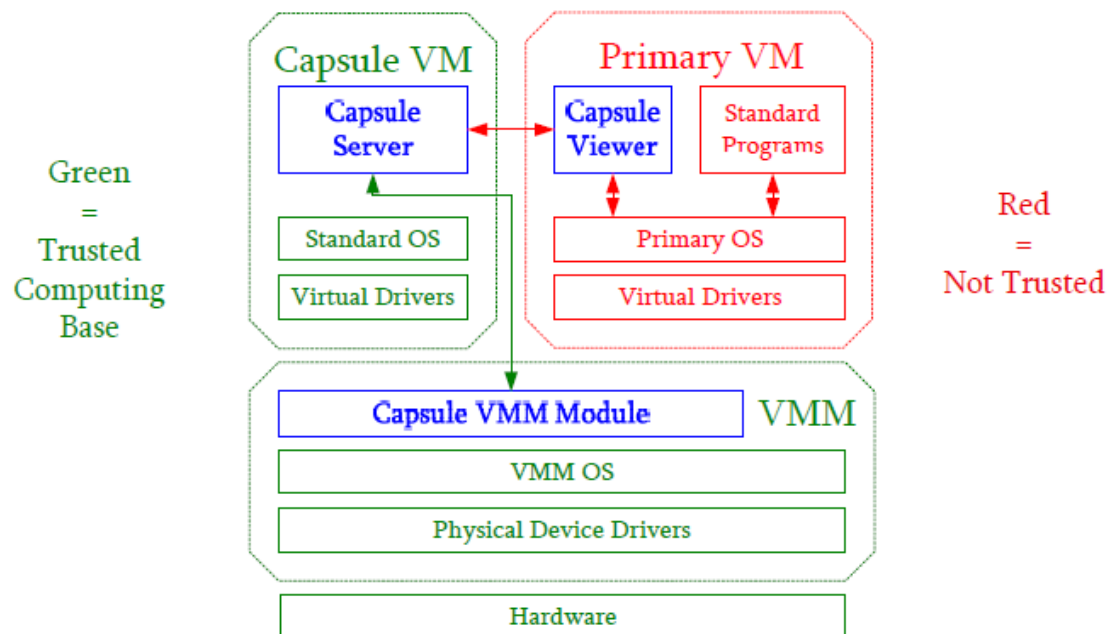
Green
=
Trusted
Computing
Base

Capsule VM

Capsule Server

Standard OS

Virtual Drivers

Primary VM

Capsule Viewer

Standard Programs

Primary OS

Virtual Drivers

Red
=
Not Trusted

Capsule VMM Module

VMM

VMM OS

Physical Device Drivers

Hardware